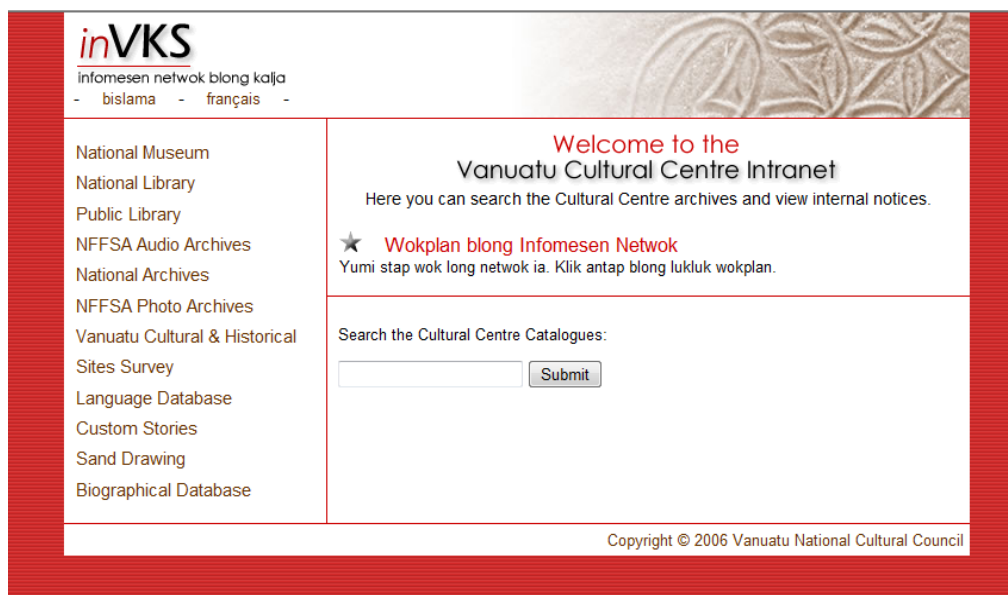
inVKS
infomesen netwok blong kalja
- bislama - français -

National Museum
National Library
Public Library
NFFSA Audio Archives
National Archives
NFFSA Photo Archives
Vanuatu Cultural & Historical Sites Survey
Language Database
Custom Stories
Sand Drawing
Biographical Database

Welcome to the
Vanuatu Cultural Centre Intranet
Here you can search the Cultural Centre archives and view internal notices.

Wokplan blong Infomesen Netwok
Yumi stap wok long netwok ia. Klik antap blong lukluk wokplan.

Search the Cultural Centre Catalogues:

Submit

Copyright © 2006 Vanuatu National Cultural Council